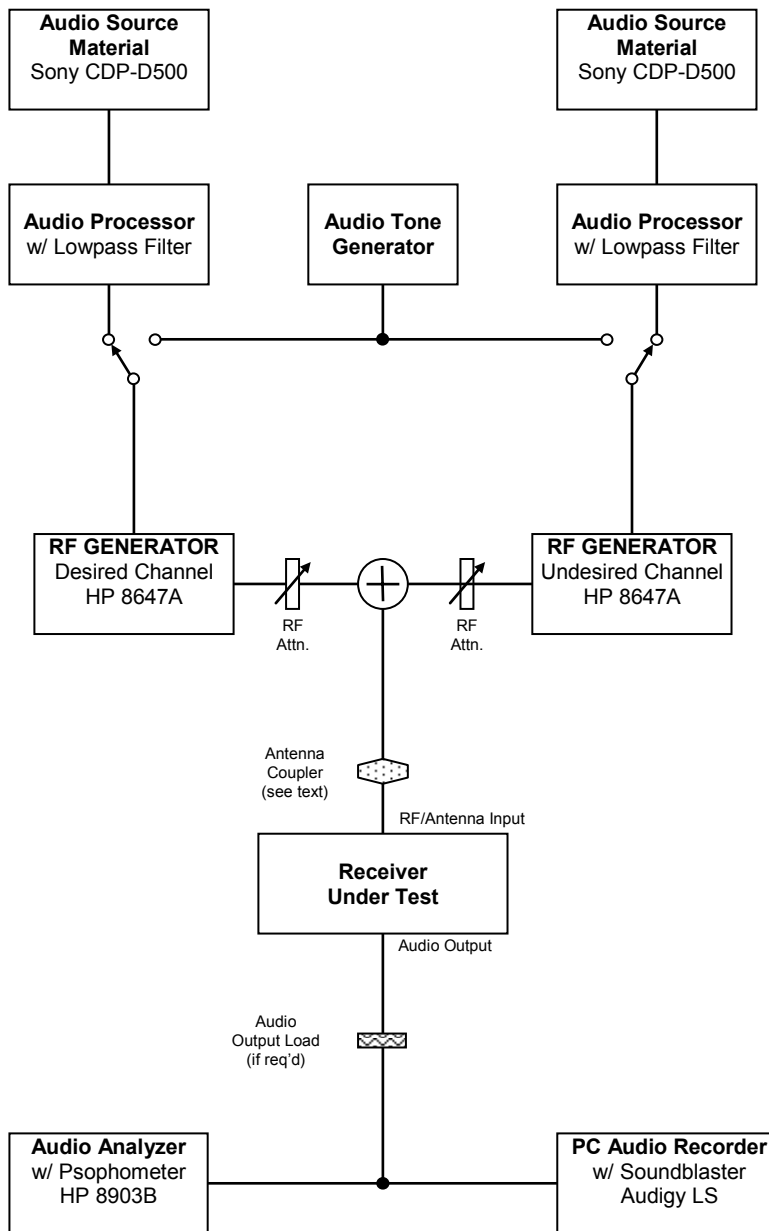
Audio Source Material
Sony CDP-D500

Audio Source Material
Sony CDP-D500

Audio Processor
w/ Lowpass Filter

Audio Tone Generator

Audio Processor
w/ Lowpass Filter

RF GENERATOR
Desired Channel
HP 8647A

RF Attn.

RF Attn.

RF GENERATOR
Undesired Channel
HP 8647A

Antenna Coupler (see text)

RF/Antenna Input

Receiver Under Test

Audio Output

Audio Output Load (if req'd)

Audio Analyzer
w/ Psophometer
HP 8903B

PC Audio Recorder
w/ Soundblaster
Audigy LS